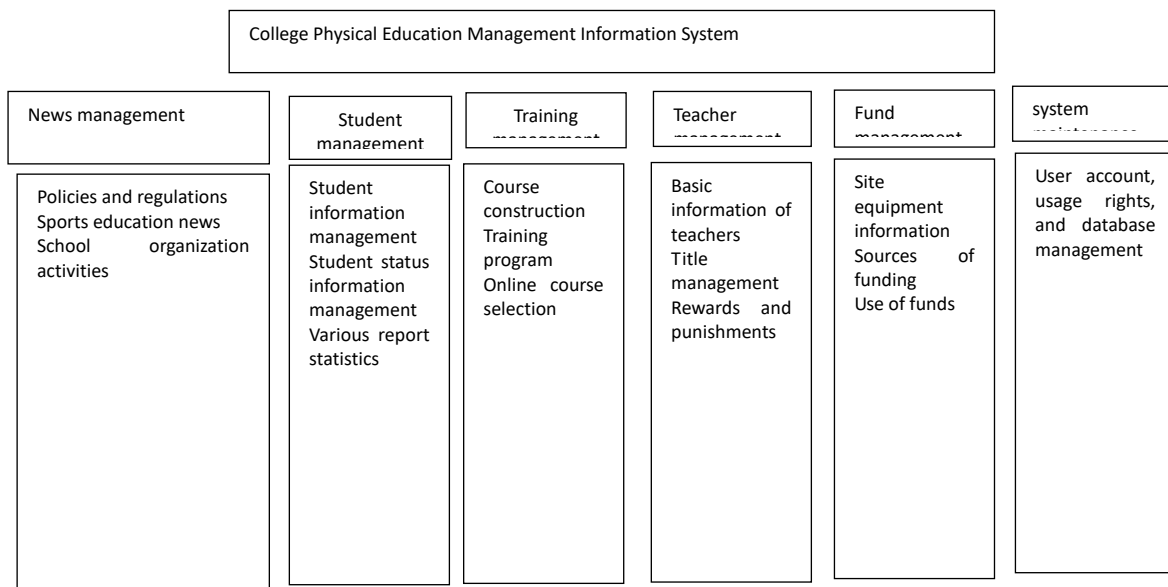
College Physical Education Management Information System

News management

Policies and regulations
Sports education news
School organization activities

Student management

Student information management
Student status information management
Various report statistics

Training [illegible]

Course construction
Training program
Online course selection

Teacher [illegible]

Basic information of teachers
Title management
Rewards and punishments

Fund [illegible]

Site equipment information
Sources of funding
Use of funds

system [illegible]

User account, usage rights, and database management